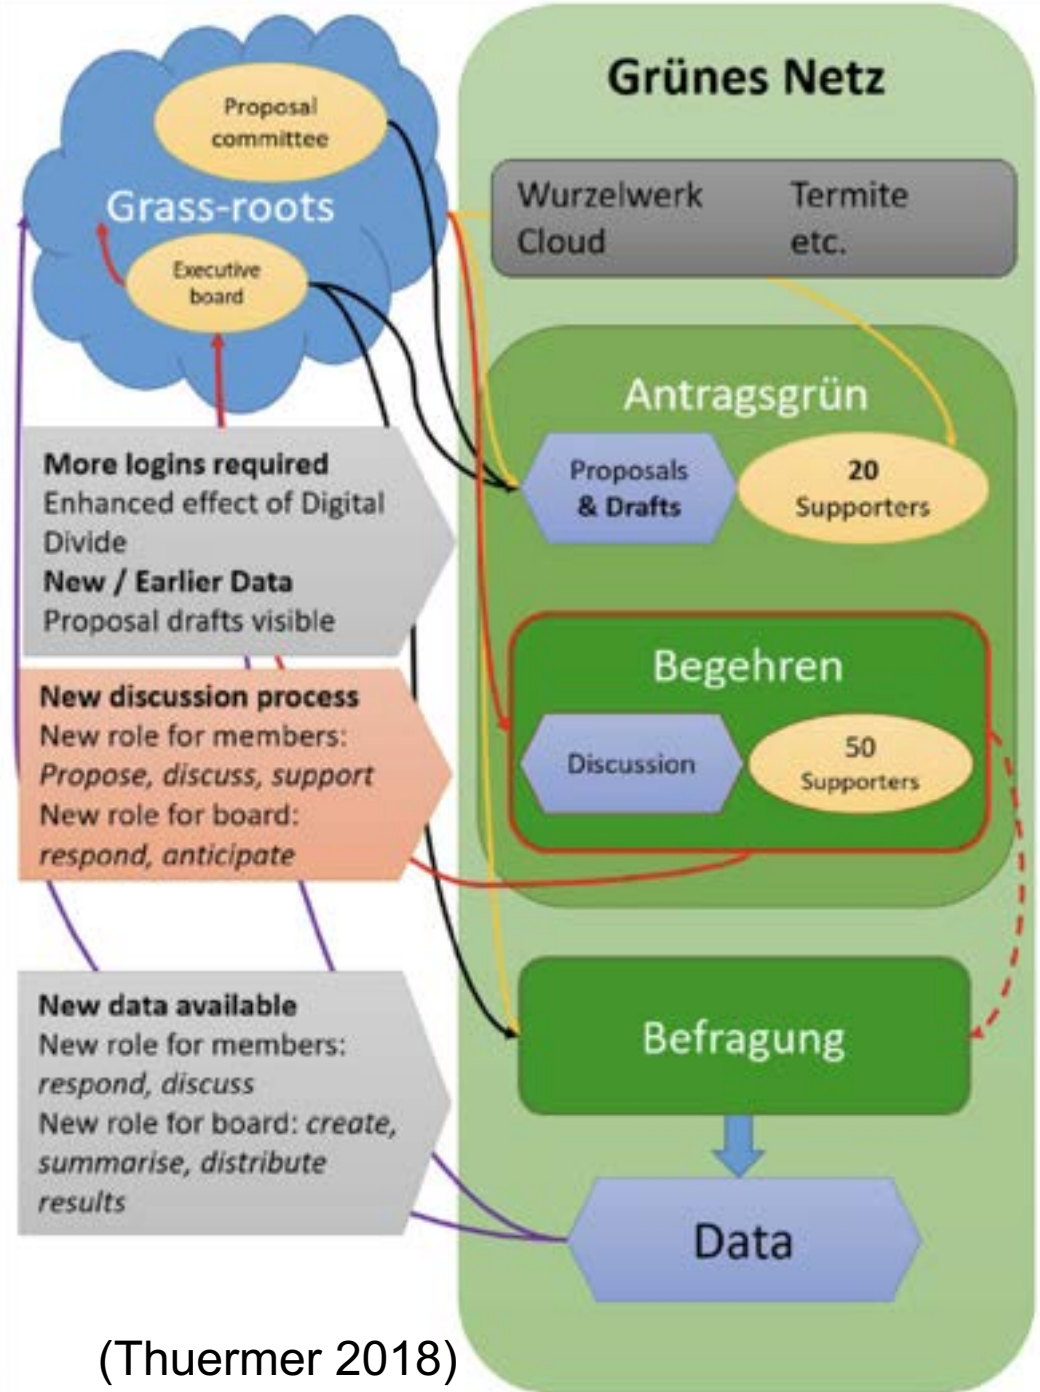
Proposal committee

Grass-roots

Executive board

Grünes Netz

Wurzelwerk Cloud

Termite etc.

Antragsgrün

Proposals & Drafts

20 Supporters

Begehren

Discussion

50 Supporters

Befragung

Data

**More logins required**
Enhanced effect of Digital Divide
**New / Earlier Data**
Proposal drafts visible

**New discussion process**
New role for members: *Propose, discuss, support*
New role for board: *respond, anticipate*

**New data available**
New role for members: *respond, discuss*
New role for board: *create, summarise, distribute results*

(Thuermer 2018)